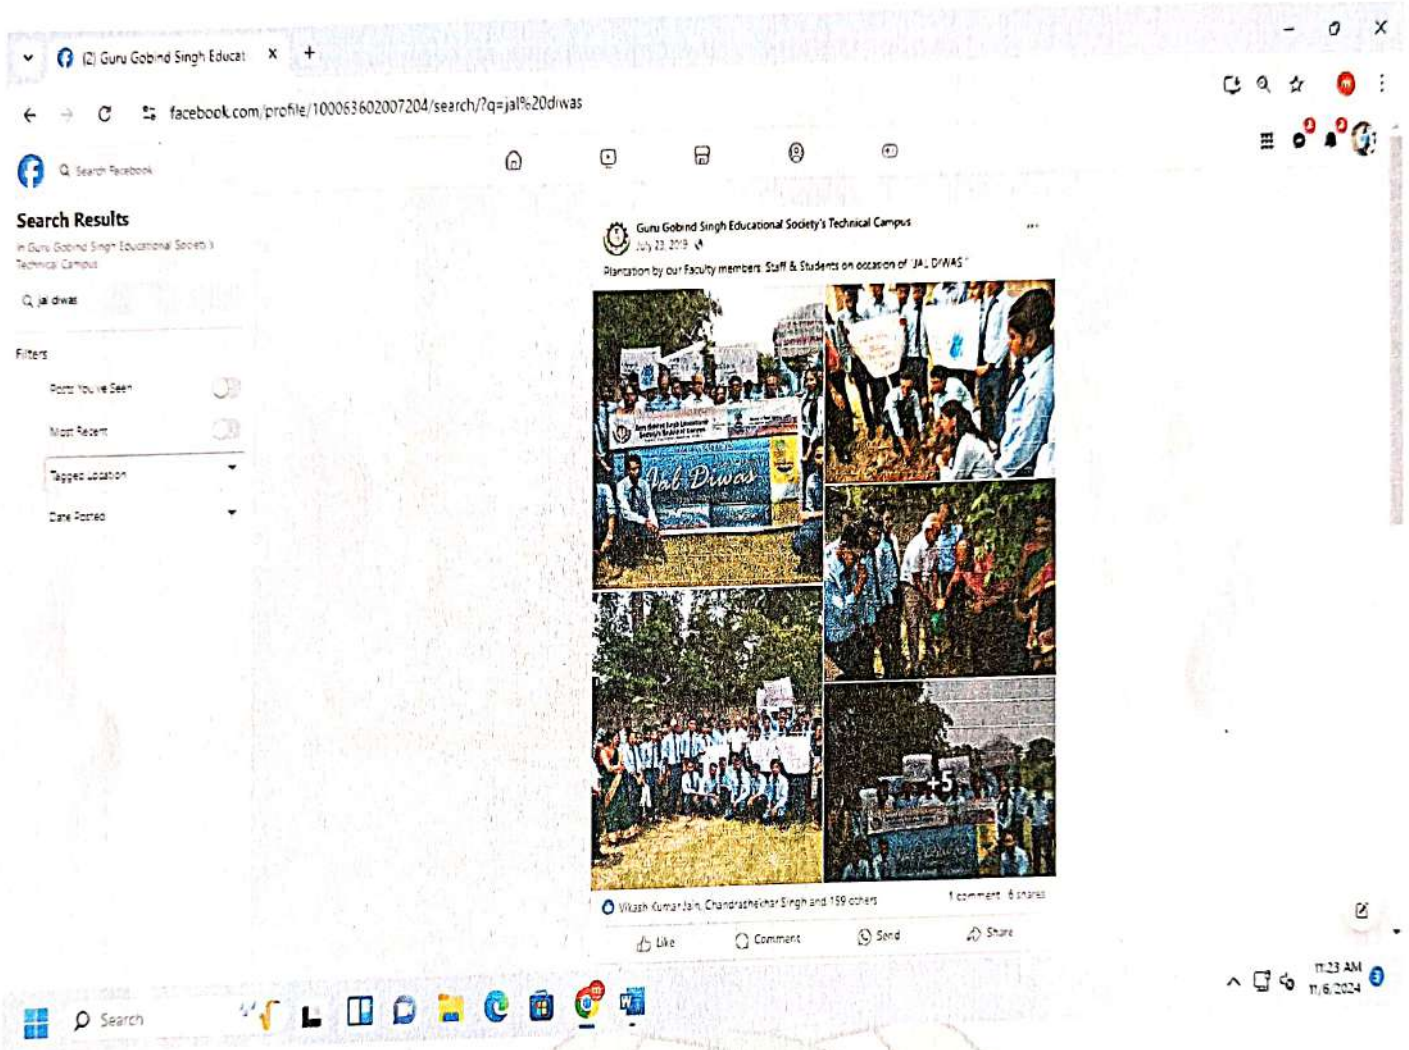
(2) Guru Gobind Singh Educat ×

facebook.com/profile/100063602007204/search/?q=jal%20diwas

Search Facebook

Search Results
in Guru Gobind Singh Educational Society's Technical Campus

jal diwas

Filters
Posts You've Seen
Most Recent
Tagged Location
Date Posted

Guru Gobind Singh Educational Society's Technical Campus
July 23, 2019
Plantation by our Faculty members Staff & Students on occasion of "JAL DIWAS"

Jal Diwas

+5

Vikash Kumar Jain, Chandrashekhar Singh and 159 others
1 comment 6 shares

Like Comment Send Share

Search

11:23 AM
11/6/2024